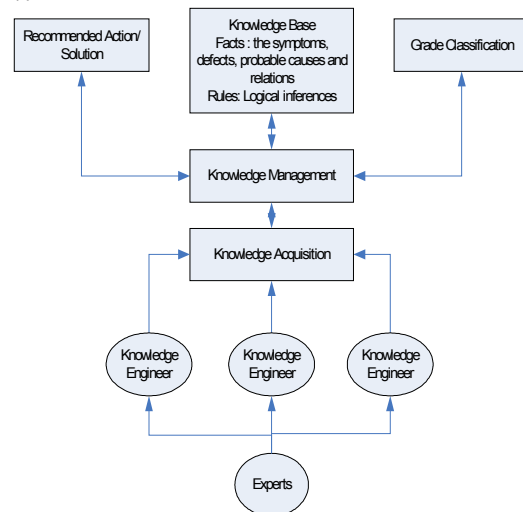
Recommended Action/ Solution

Knowledge Base
Facts : the symptoms, defects, probable causes and relations
Rules: Logical inferences

Grade Classification

Knowledge Management

Knowledge Acquisition

Knowledge Engineer

Knowledge Engineer

Knowledge Engineer

Experts